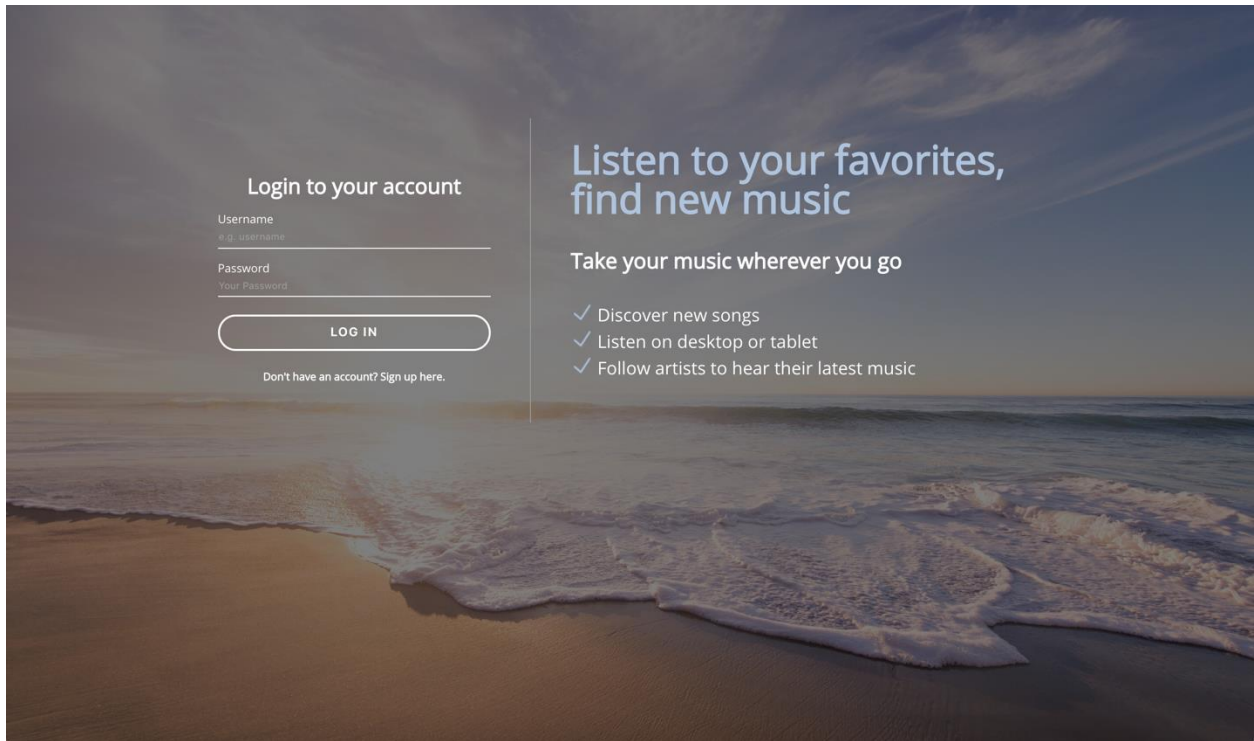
Login to your account

Username
e.g. username

Password
Your Password

LOG IN

Don't have an account? Sign up here.

Listen to your favorites, find new music

Take your music wherever you go

✓ Discover new songs
✓ Listen on desktop or tablet
✓ Follow artists to hear their latest music